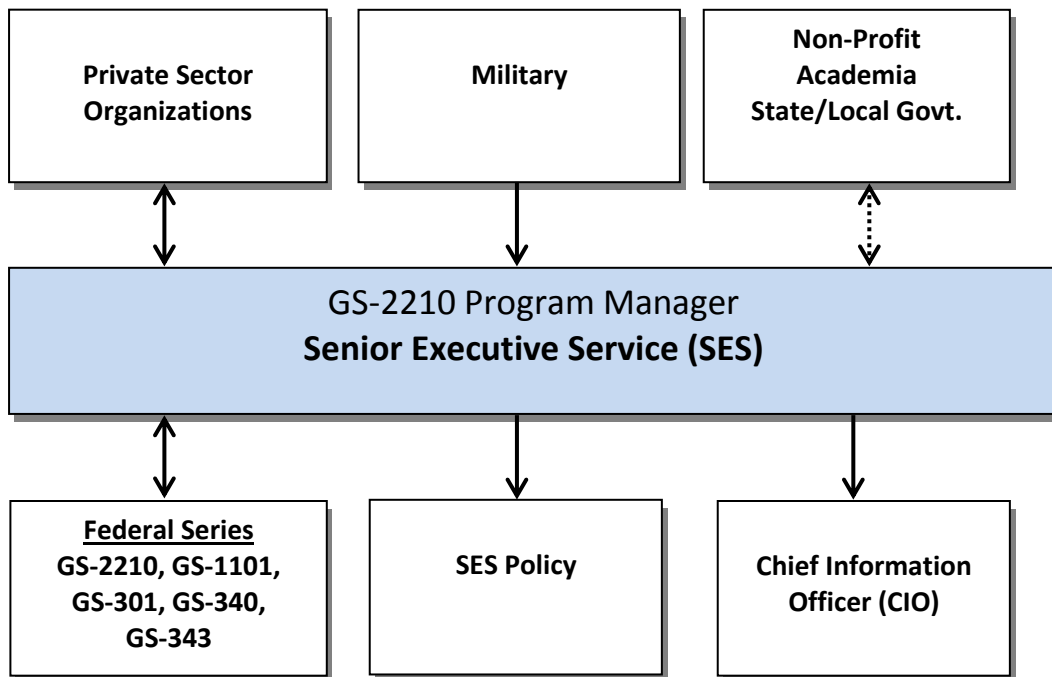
Private Sector Organizations

Military

Non-Profit
Academia
State/Local Govt.

GS-2210 Program Manager
Senior Executive Service (SES)

Federal Series
GS-2210, GS-1101, GS-301, GS-340, GS-343

SES Policy

Chief Information Officer (CIO)